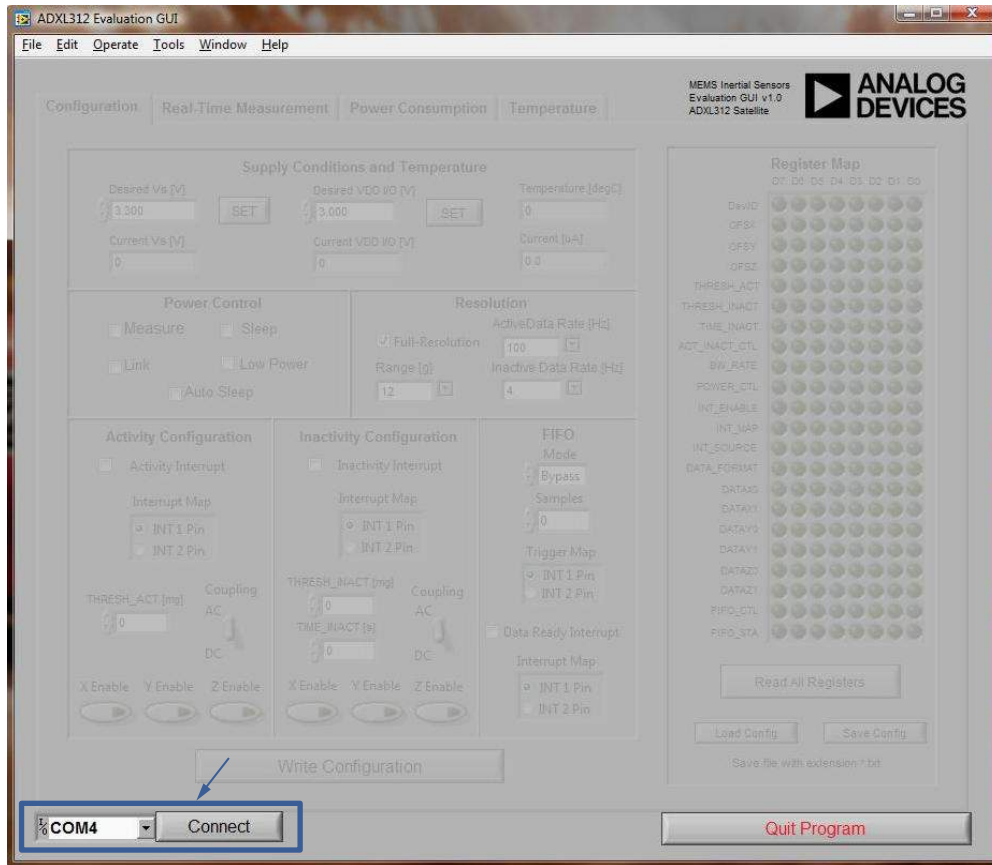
ADXL312 Evaluation GUI

File Edit Operate Tools Window Help

Configuration Real-Time Measurement Power Consumption Temperature

MEMS Inertial Sensors
Evaluation GUI v1.0
ADXL312 Satellite

ANALOG DEVICES

Supply Conditions and Temperature

Desired Vs [V]
3.300
SET

Desired VDD I/O [V]
3.000
SET

Temperature [degC]
0

Current Vs [V]
0

Current VDD I/O [V]
0

Current [uA]
0.0

Power Control

Measure Sleep

Link Low Power

Auto Sleep

Resolution

Full-Resolution

ActiveData Rate [Hz]
100

Range [g]
12

Inactive Data Rate [Hz]
4

Activity Configuration

Activity Interrupt

Interrupt Map

INT 1 Pin
INT 2 Pin

THRESH_ACT [mg]
0

Coupling
AC
DC

X Enable Y Enable Z Enable

Inactivity Configuration

Inactivity Interrupt

Interrupt Map

INT 1 Pin
INT 2 Pin

THRESH_INACT [mg]
0

TIME_INACT [s]
0

Coupling
AC
DC

X Enable Y Enable Z Enable

FIFO

Mode
Bypass

Samples
0

Trigger Map
INT 1 Pin
INT 2 Pin

Data Ready Interrupt

Interrupt Map
INT 1 Pin
INT 2 Pin

Register Map

D7 D6 D5 D4 D3 D2 D1 D0

DevID
OFSX
OFSY
OFSZ
THRESH_ACT
THRESH_INACT
TIME_INACT
ACT_INACT_CTL
BW_RATE
POWER_CTL
INT_ENABLE
INT_MAP
INT_SOURCE
DATA_FORMAT
DATAX0
DATAX1
DATAY0
DATAY1
DATAZ0
DATAZ1
FIFO_CTL
FIFO_STA

Read All Registers

Load Config Save Config

Save file with extension *.txt

Write Configuration

COM4 Connect

Quit Program